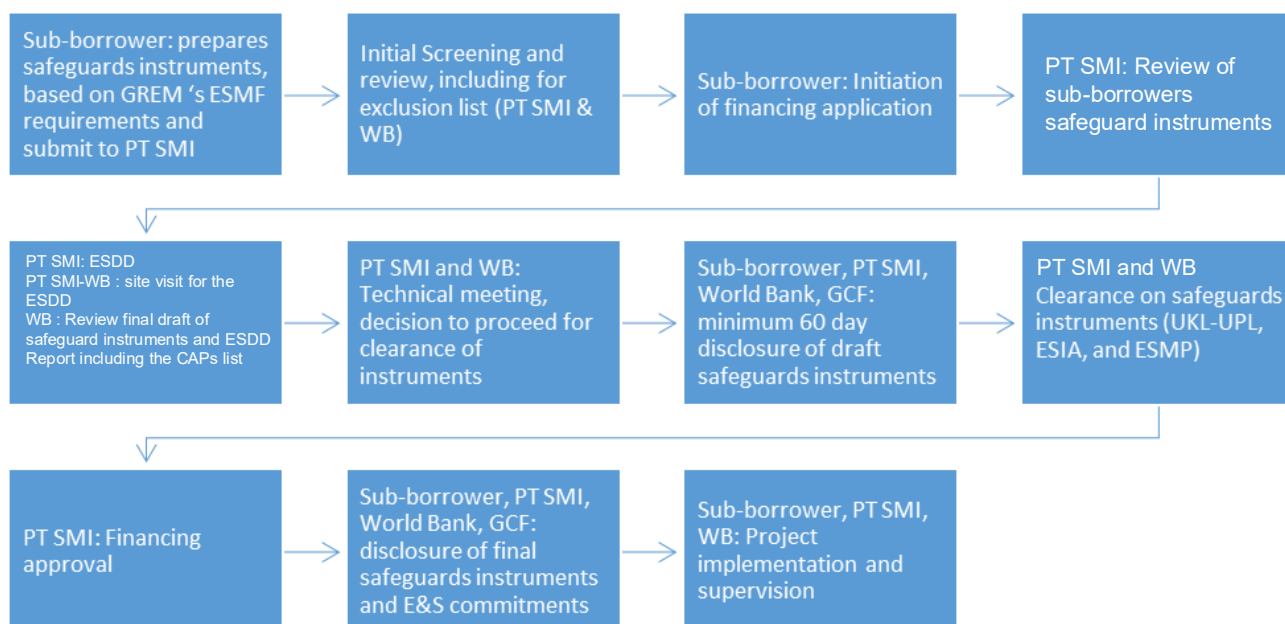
Sub-borrower: prepares safeguards instruments, based on GREM ‘s ESMF requirements and submit to PT SMI

Initial Screening and review, including for exclusion list (PT SMI & WB)

Sub-borrower: Initiation of financing application

PT SMI: Review of sub-borrowers safeguard instruments

PT SMI: ESDD
PT SMI-WB : site visit for the ESDD
WB : Review final draft of safeguard instruments and ESDD Report including the CAPs list

PT SMI and WB: Technical meeting, decision to proceed for clearance of instruments

Sub-borrower, PT SMI, World Bank, GCF: minimum 60 day disclosure of draft safeguards instruments

PT SMI and WB Clearance on safeguards instruments (UKL-UPL, ESIA, and ESMP)

PT SMI: Financing approval

Sub-borrower, PT SMI, World Bank, GCF: disclosure of final safeguards instruments and E&S commitments

Sub-borrower, PT SMI, WB: Project implementation and supervision